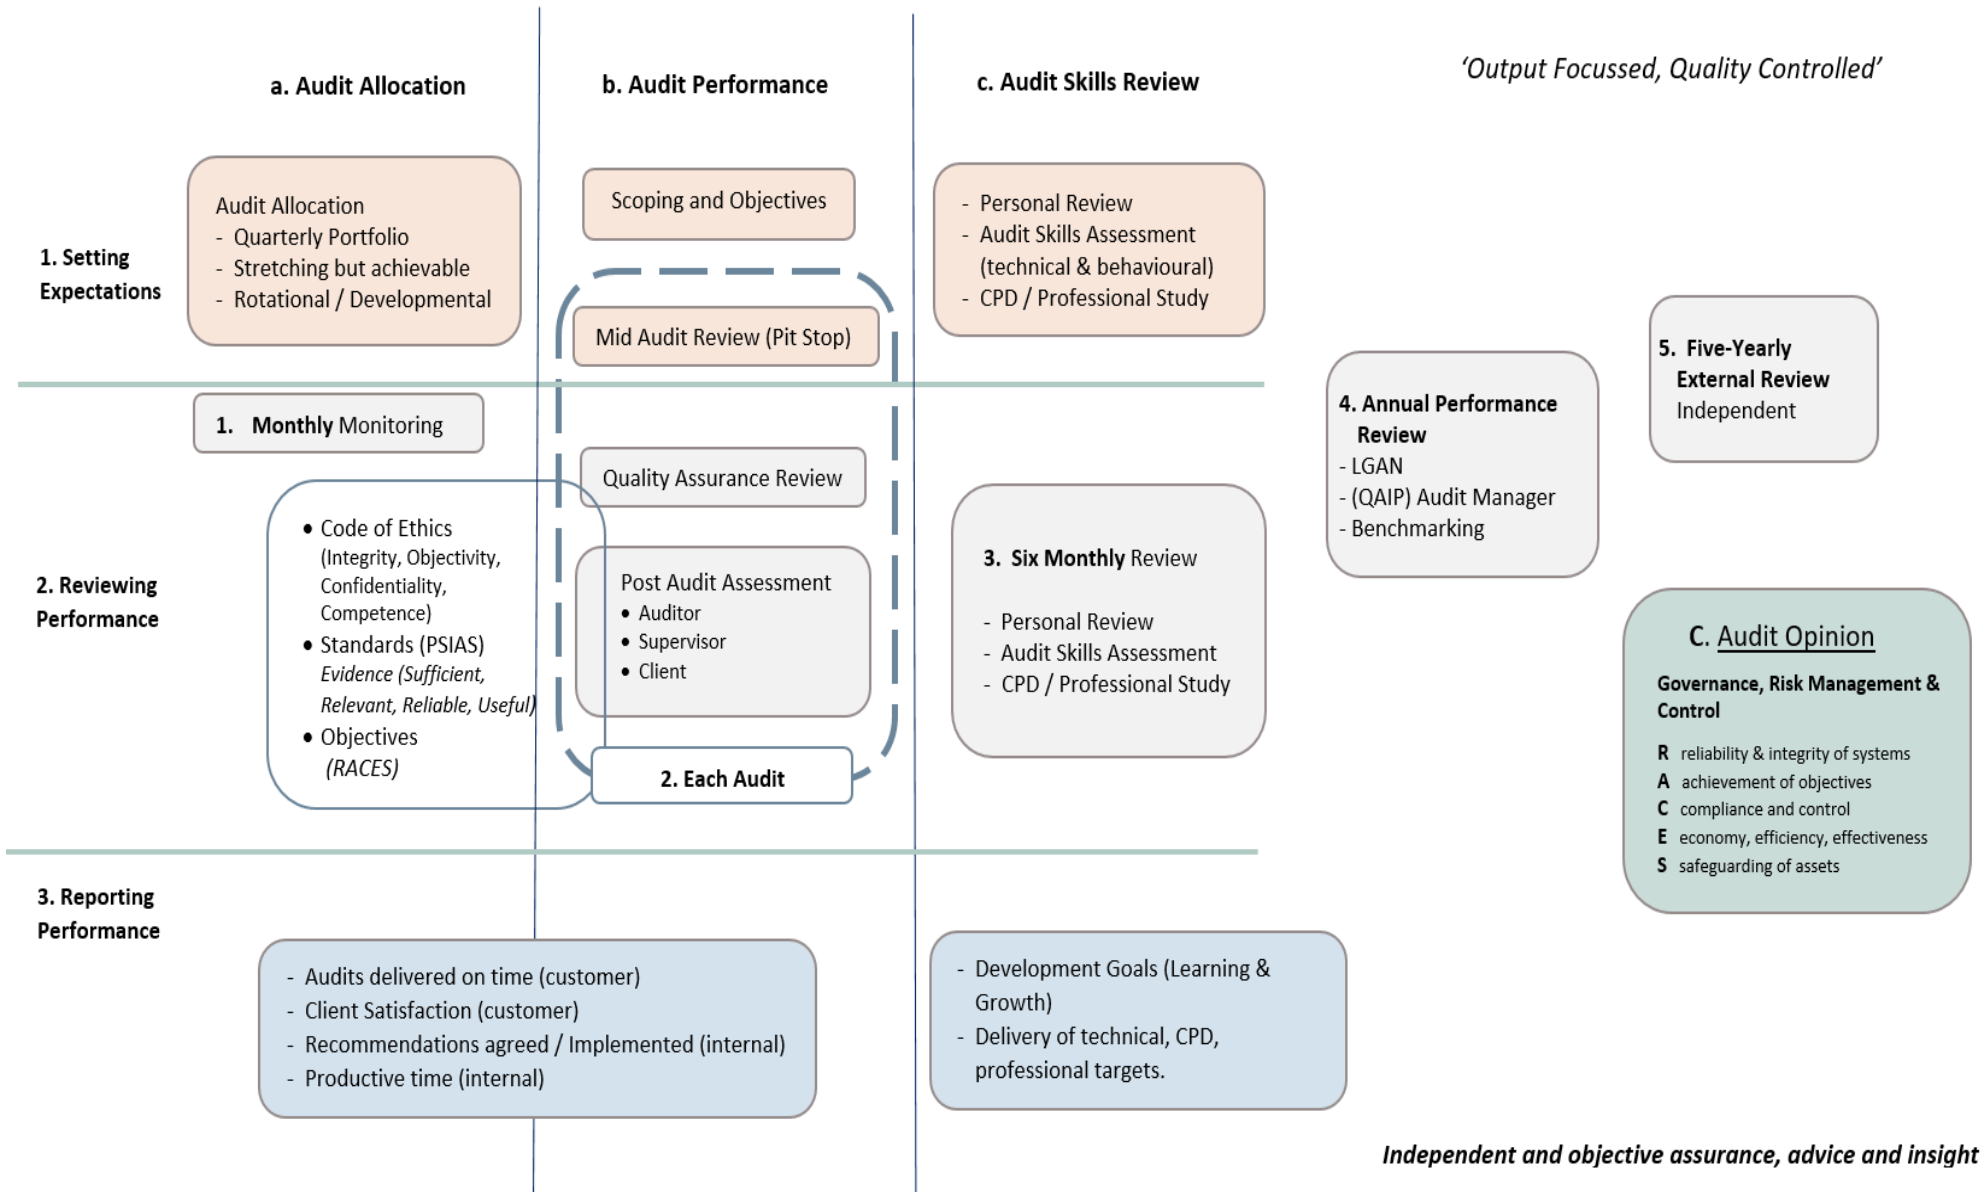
a. Audit Allocation

b. Audit Performance

c. Audit Skills Review

'Output Focussed, Quality Controlled'

1. Setting Expectations

Audit Allocation
- Quarterly Portfolio
- Stretching but achievable
- Rotational / Developmental

Scoping and Objectives

- Personal Review
- Audit Skills Assessment (technical & behavioural)
- CPD / Professional Study

Mid Audit Review (Pit Stop)

5. Five-Yearly External Review
Independent

4. Annual Performance Review
- LGAN
- (QAIP) Audit Manager
- Benchmarking

1. Monthly Monitoring

Quality Assurance Review

2. Reviewing Performance

• Code of Ethics (Integrity, Objectivity, Confidentiality, Competence)
• Standards (PSIAS) *Evidence (Sufficient, Relevant, Reliable, Useful)*
• Objectives *(RACES)*

Post Audit Assessment
• Auditor
• Supervisor
• Client

2. Each Audit

3. Six Monthly Review

- Personal Review
- Audit Skills Assessment
- CPD / Professional Study

C. Audit Opinion

Governance, Risk Management & Control

R reliability & integrity of systems
A achievement of objectives
C compliance and control
E economy, efficiency, effectiveness
S safeguarding of assets

3. Reporting Performance

- Audits delivered on time (customer)
- Client Satisfaction (customer)
- Recommendations agreed / Implemented (internal)
- Productive time (internal)

- Development Goals (Learning & Growth)
- Delivery of technical, CPD, professional targets.

Independent and objective assurance, advice and insight